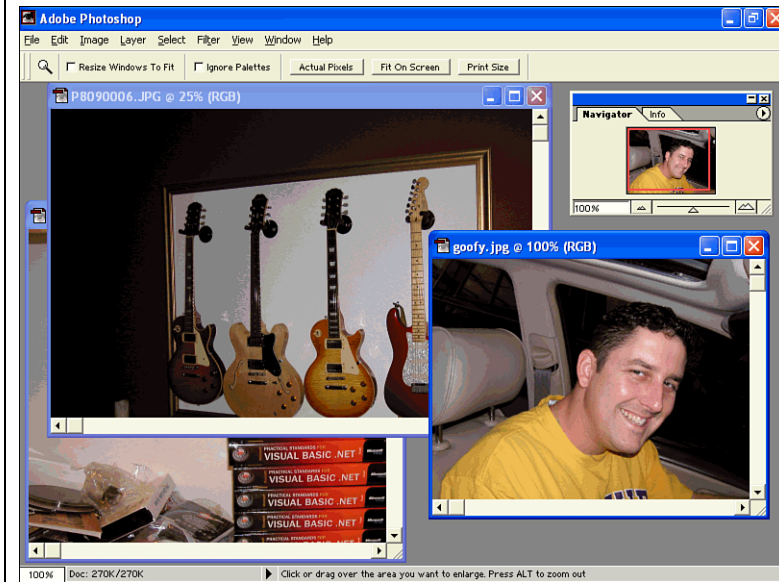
Adobe Photoshop

File Edit Image Layer Select Filter View Window Help

Resize Windows To Fit Ignore Palettes Actual Pixels Fit On Screen Print Size

P8090006.JPG @ 25% (RGB)

Navigator Info

100%

goofy.jpg @ 100% (RGB)

VISUAL BASIC .NET
VISUAL BASIC .NET
VISUAL BASIC .NET
VISUAL BASIC .NET

100% Doc: 270K/270K Click or drag over the area you want to enlarge. Press ALT to zoom out